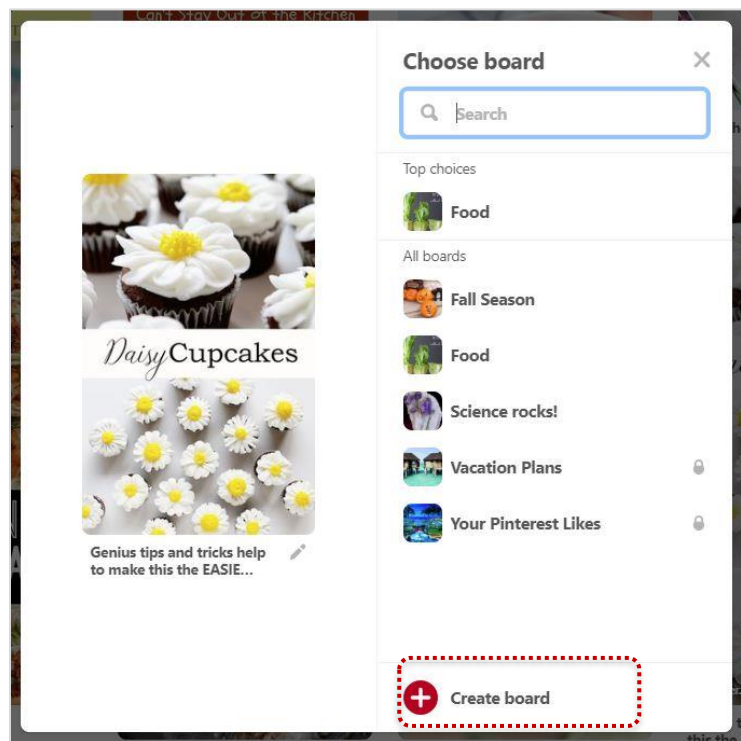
Can't Stay Out of the Kitchen

Daisy Cupcakes

Genius tips and tricks help to make this the EASIE...

Choose board

Search

Top choices

Food

All boards

Fall Season

Food

Science rocks!

Vacation Plans

Your Pinterest Likes

Create board